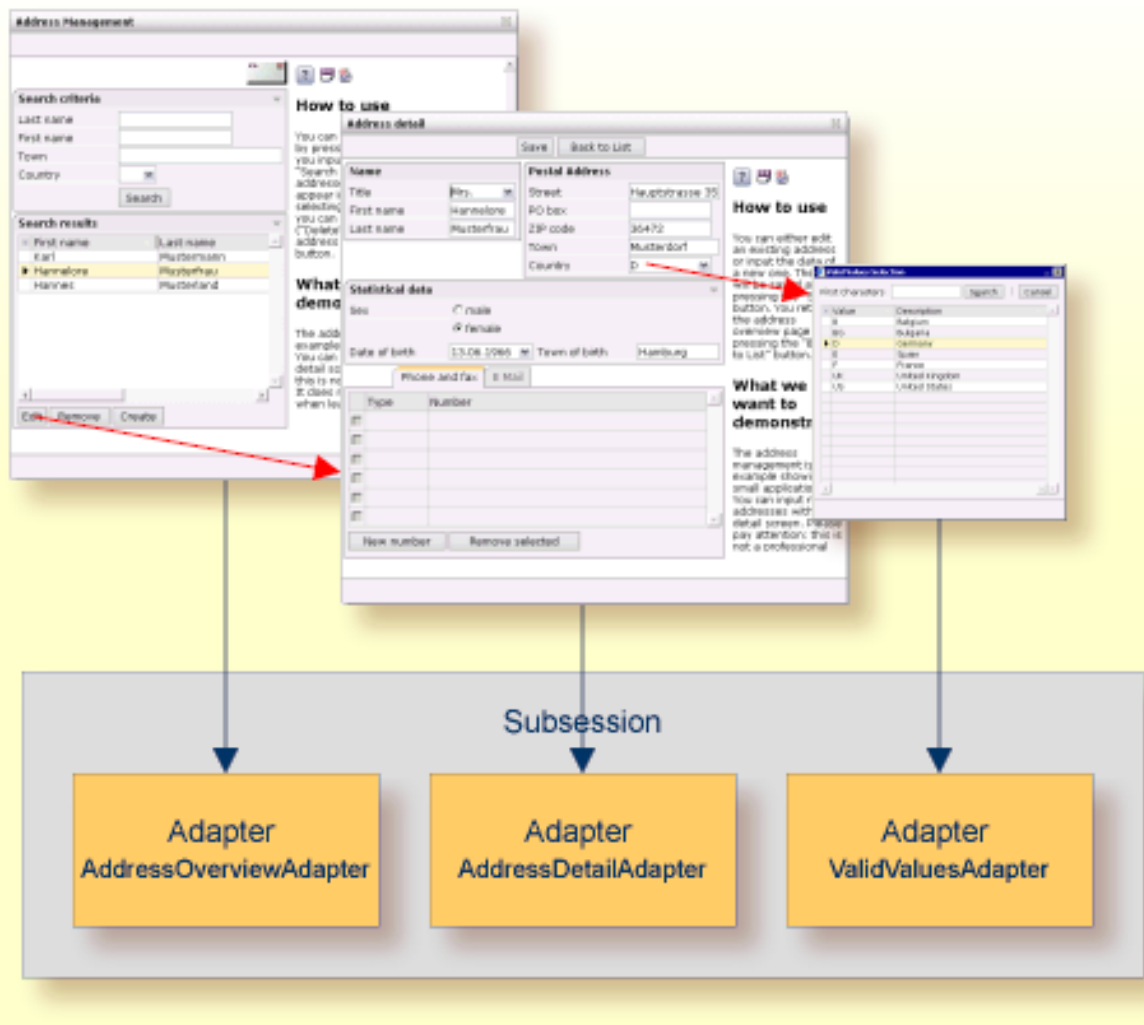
Address Management

Search criteria
Last name
First name
Town
Country
Search

Search results
First name | Last name
Karl | Mustermann
Hannelore | Musterfrau
Hannes | Musterland

Edit Remove Create

How to use

You can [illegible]

What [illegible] demon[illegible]

Address detail
Save Back to List

Name
Title Mrs.
First name Hannelore
Last name Musterfrau

Postal Address
Street Hauptstrasse 35
PO box
ZIP code 36472
Town Musterdorf
Country D

Statistical data
Sex male female
Date of birth 13.06.1966 Town of birth Hamburg

Phone and fax E-Mail
Type Number

New number Remove selected

How to use

You can either edit an existing address or input the data of a new one. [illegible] pressing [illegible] button. You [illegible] the address overview page pressing the "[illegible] to List" button.

What we want to demonstr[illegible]

The address management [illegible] example shows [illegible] small application. You can input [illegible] addresses with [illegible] detail screen. Please pay attention: this is not a professional

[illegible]
First characters Search Cancel
Value | Description
B | Belgium
BG | Bulgaria
D | Germany
E | Spain
F | France
UK | United Kingdom
US | United States

Subsession

Adapter
AddressOverviewAdapter

Adapter
AddressDetailAdapter

Adapter
ValidValuesAdapter